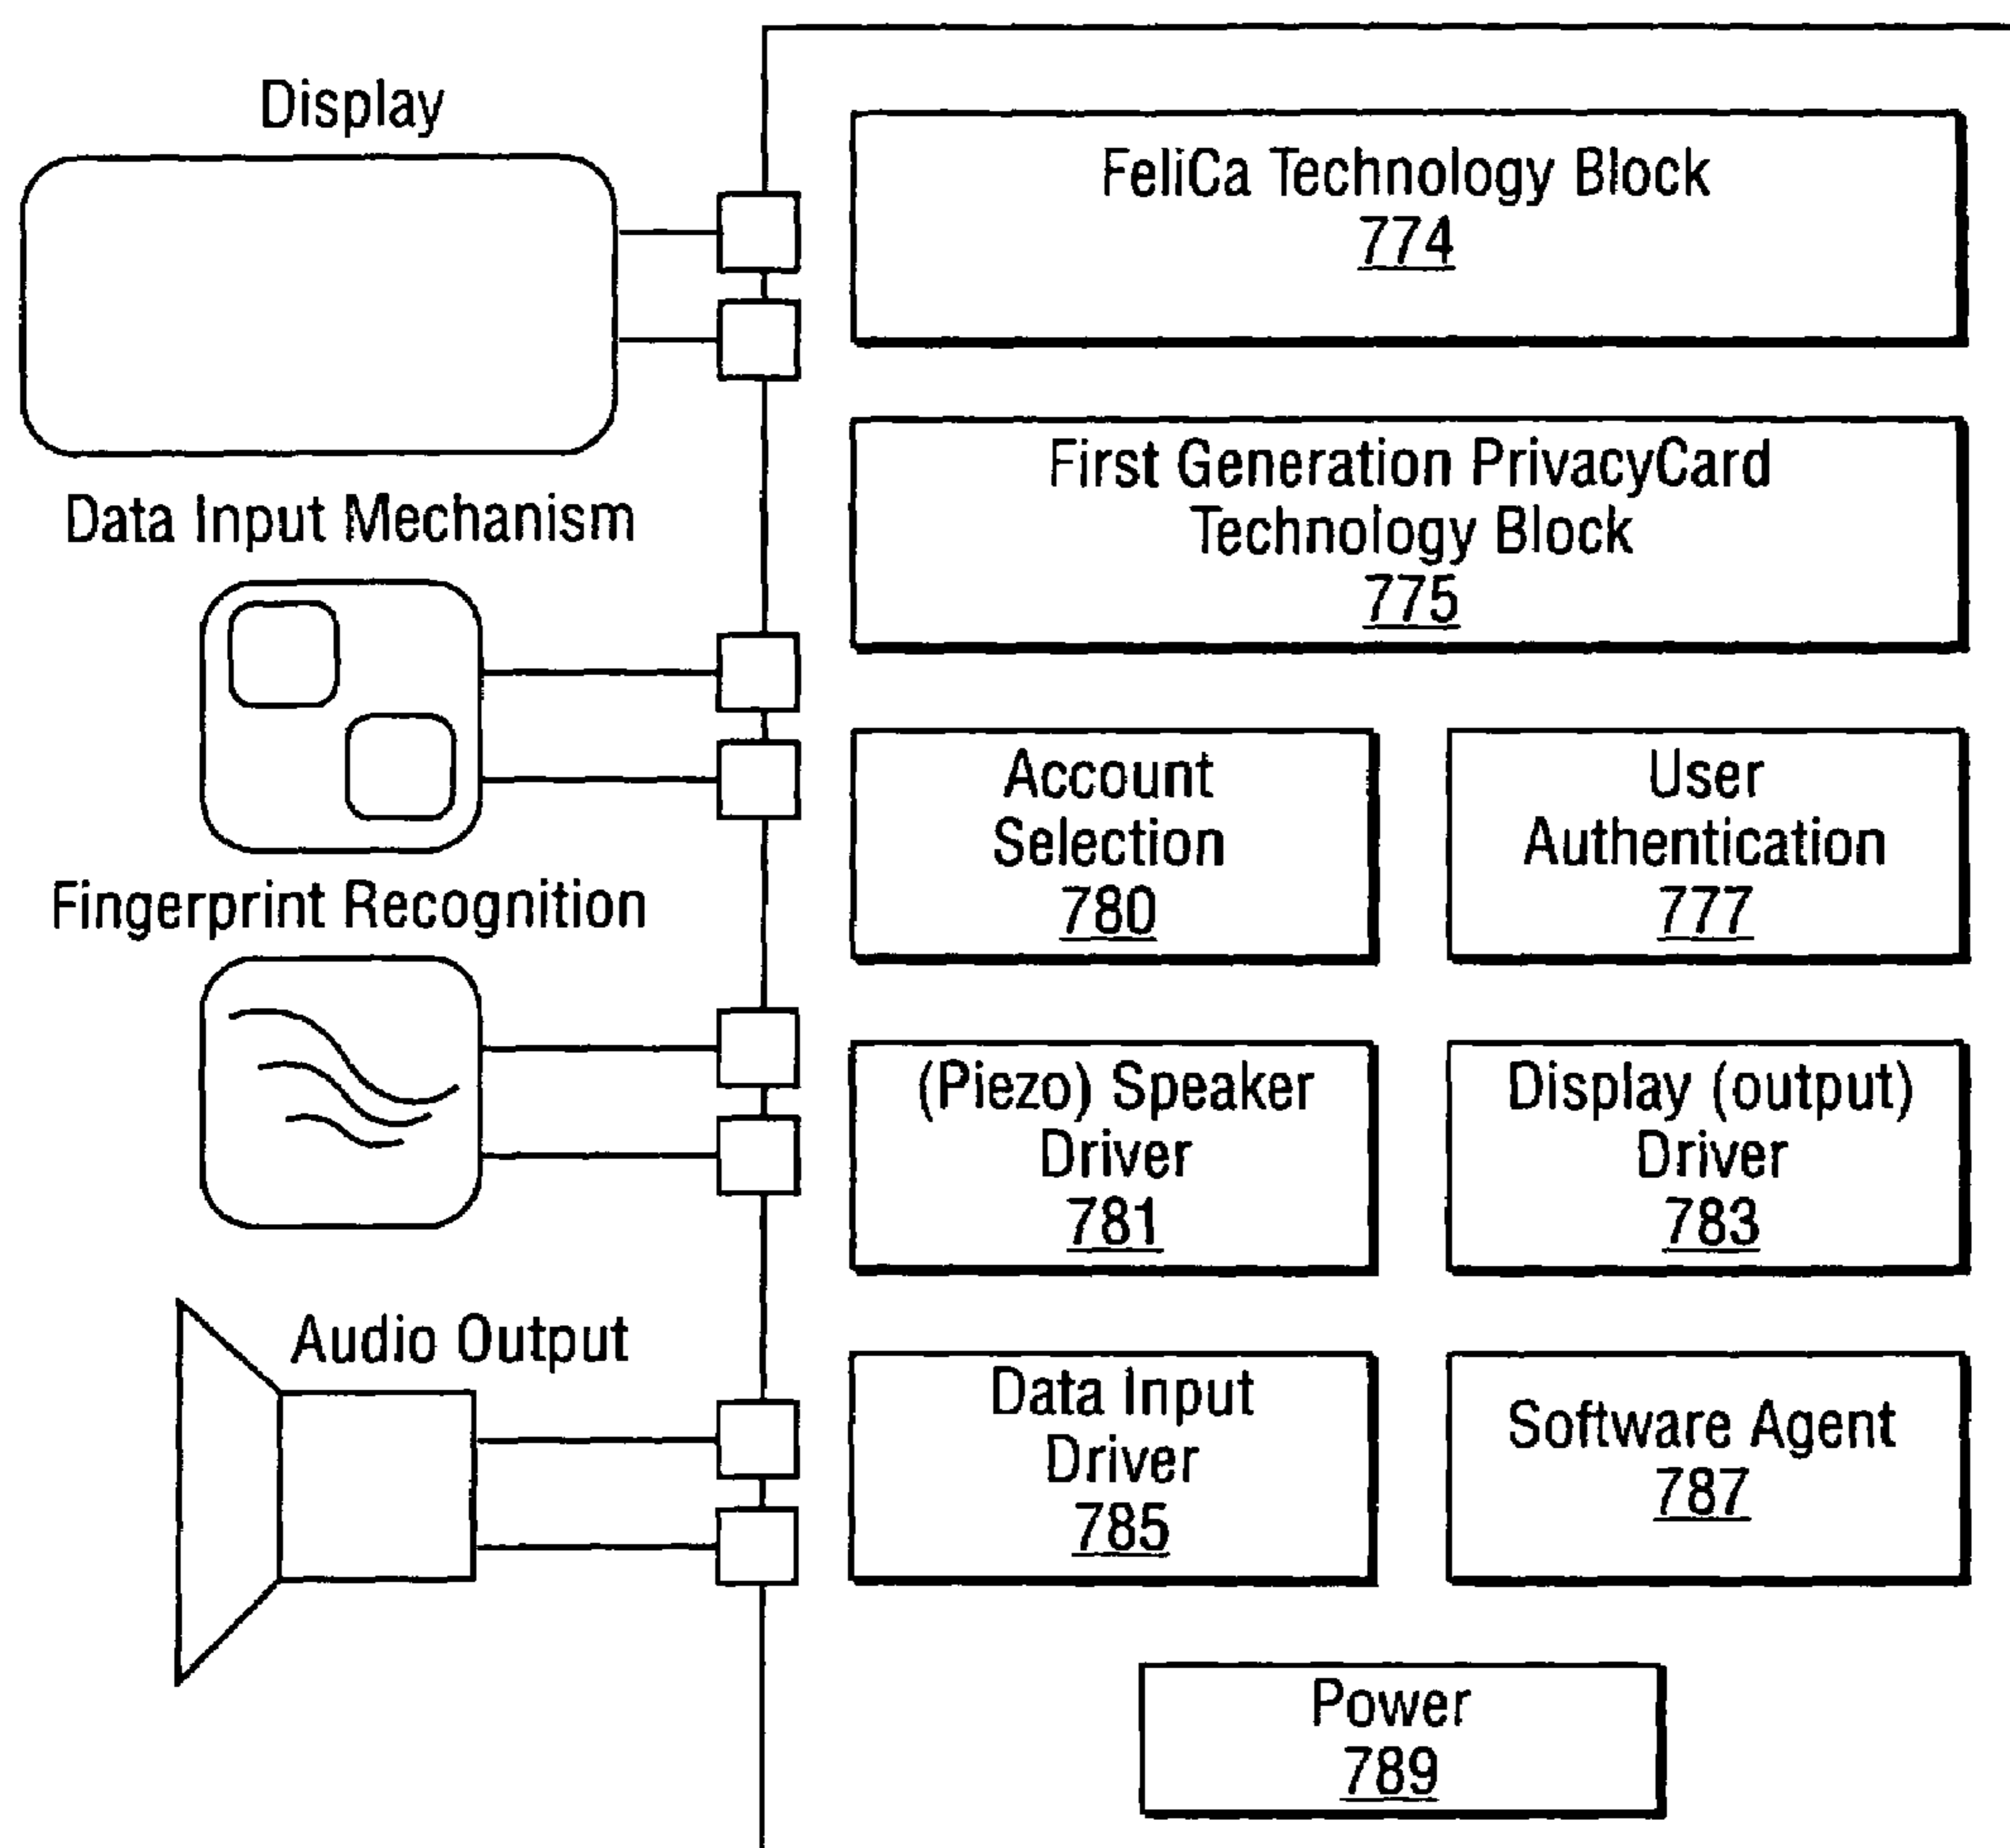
Display

FeliCa Technology Block
774

First Generation PrivacyCard Technology Block
775

Data Input Mechanism

Account Selection
780

User Authentication
777

Fingerprint Recognition

(Piezo) Speaker Driver
781

Display (output) Driver
783

Audio Output

Data Input Driver
785

Software Agent
787

Power
789